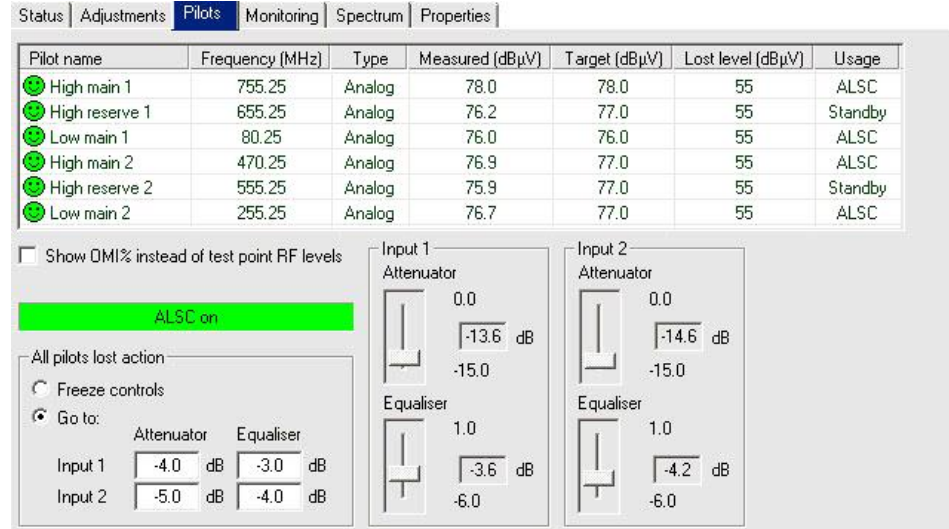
Status | Adjustments | Pilots | Monitoring | Spectrum | Properties

| Pilot name | Frequency (MHz) | Type | Measured (dBµV) | Target (dBµV) | Lost level (dBµV) | Usage |
|---|---|---|---|---|---|---|
| High main 1 | 755.25 | Analog | 78.0 | 78.0 | 55 | ALSC |
| High reserve 1 | 655.25 | Analog | 76.2 | 77.0 | 55 | Standby |
| Low main 1 | 80.25 | Analog | 76.0 | 76.0 | 55 | ALSC |
| High main 2 | 470.25 | Analog | 76.9 | 77.0 | 55 | ALSC |
| High reserve 2 | 555.25 | Analog | 75.9 | 77.0 | 55 | Standby |
| Low main 2 | 255.25 | Analog | 76.7 | 77.0 | 55 | ALSC |

Show OMI% instead of test point RF levels

ALSC on

All pilots lost action
Freeze controls
Go to:
Attenuator Equaliser
Input 1 -4.0 dB -3.0 dB
Input 2 -5.0 dB -4.0 dB

Input 1
Attenuator
0.0
-13.6 dB
-15.0
Equaliser
1.0
-3.6 dB
-6.0

Input 2
Attenuator
0.0
-14.6 dB
-15.0
Equaliser
1.0
-4.2 dB
-6.0